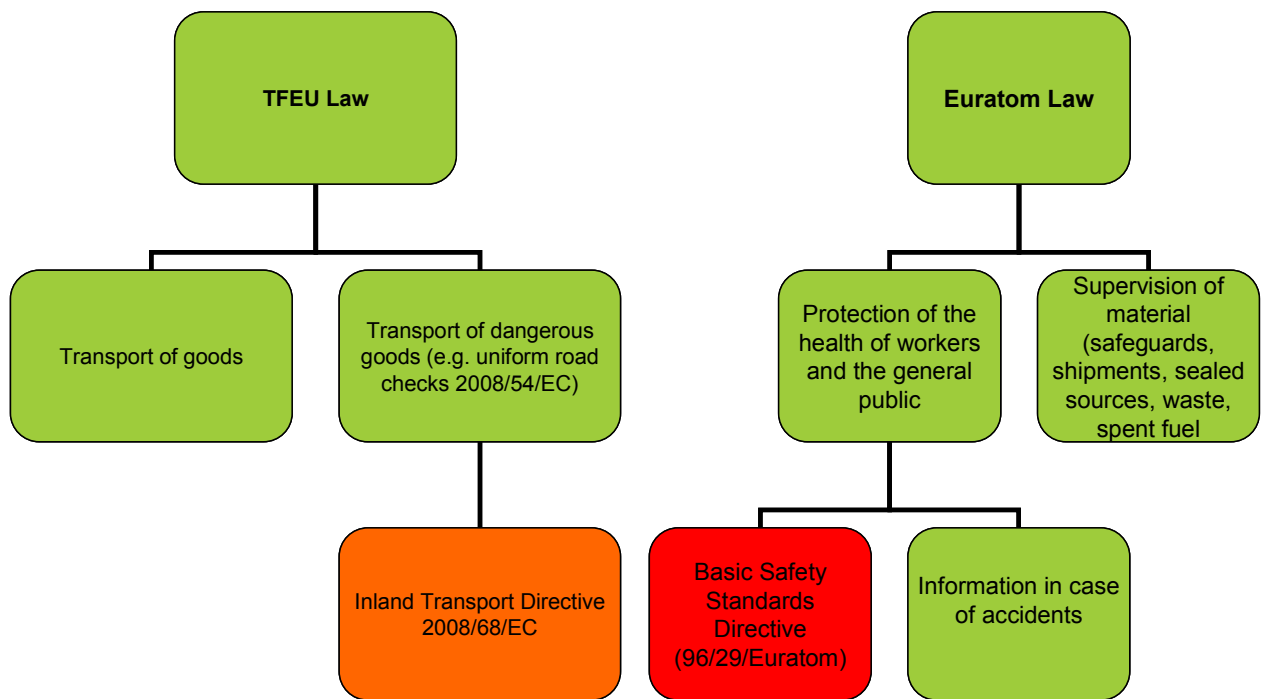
TFEU Law

Transport of goods

Transport of dangerous goods (e.g. uniform road checks 2008/54/EC)

Inland Transport Directive 2008/68/EC

Euratom Law

Protection of the health of workers and the general public

Supervision of material (safeguards, shipments, sealed sources, waste, spent fuel

Basic Safety Standards Directive (96/29/Euratom)

Information in case of accidents